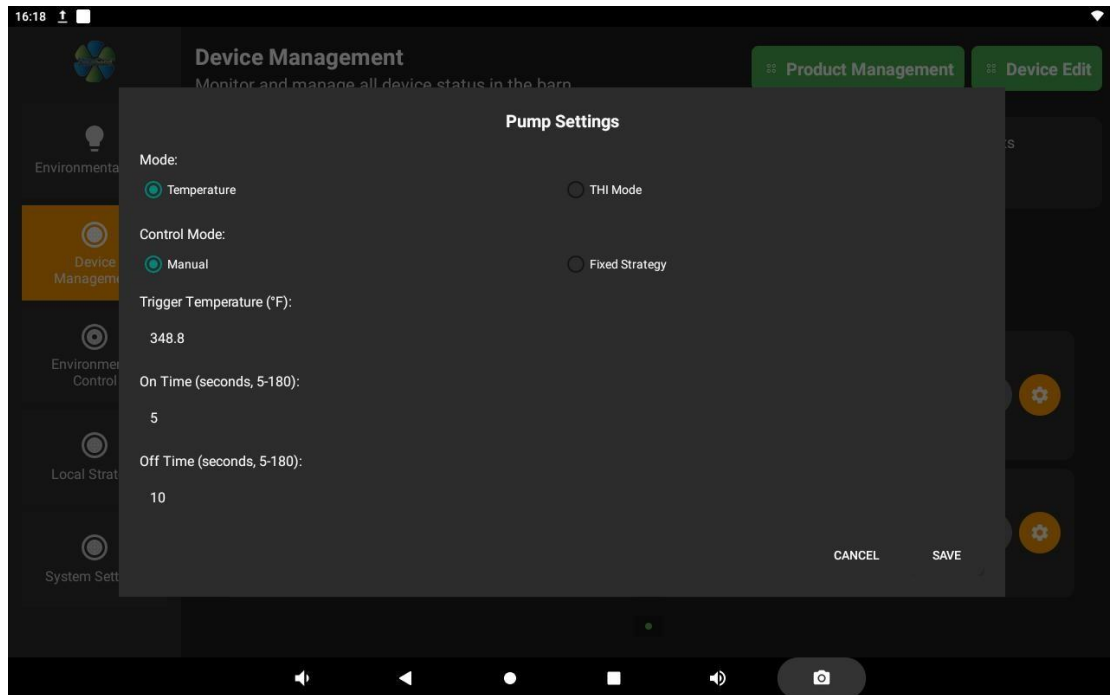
16:18

Device Management
Monitor and manage all device status in the barn

Product Management

Device Edit

Environmenta

Device Managem

Environmen Control

Local Strat

System Sett

Pump Settings

Mode:

Temperature

THI Mode

Control Mode:

Manual

Fixed Strategy

Trigger Temperature (°F):

348.8

On Time (seconds, 5-180):

5

Off Time (seconds, 5-180):

10

CANCEL

SAVE